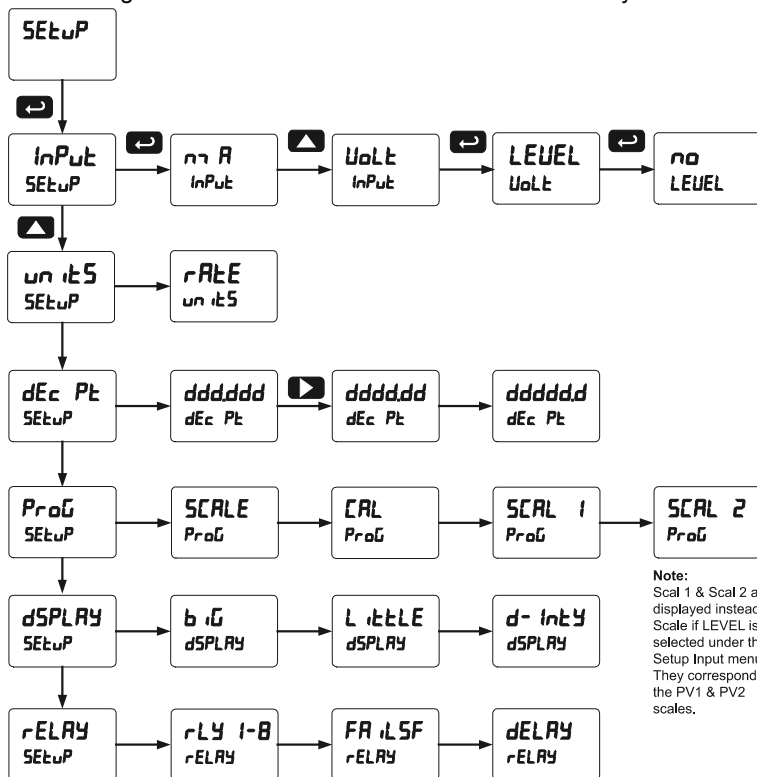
SEtuP

InPut
SEtuP

mA
InPut

UoLt
InPut

LEUEL
UoLt

no
LEUEL

unitS
SEtuP

rAtE
unitS

dEc Pt
SEtuP

ddd.ddd
dEc Pt

dddd.dd
dEc Pt

ddddd.d
dEc Pt

ProG
SEtuP

SCALE
ProG

CAL
ProG

SCAL 1
ProG

SCAL 2
ProG

Note:
Scal 1 & Scal 2 a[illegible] displayed instead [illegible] Scale if LEVEL is selected under th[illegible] Setup Input menu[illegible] They correspond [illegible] the PV1 & PV2 scales.

dSPLAY
SEtuP

biG
dSPLAY

LittLE
dSPLAY

d-IntY
dSPLAY

rELAY
SEtuP

rLY 1-8
rELAY

FAiLSF
rELAY

dELAY
rELAY